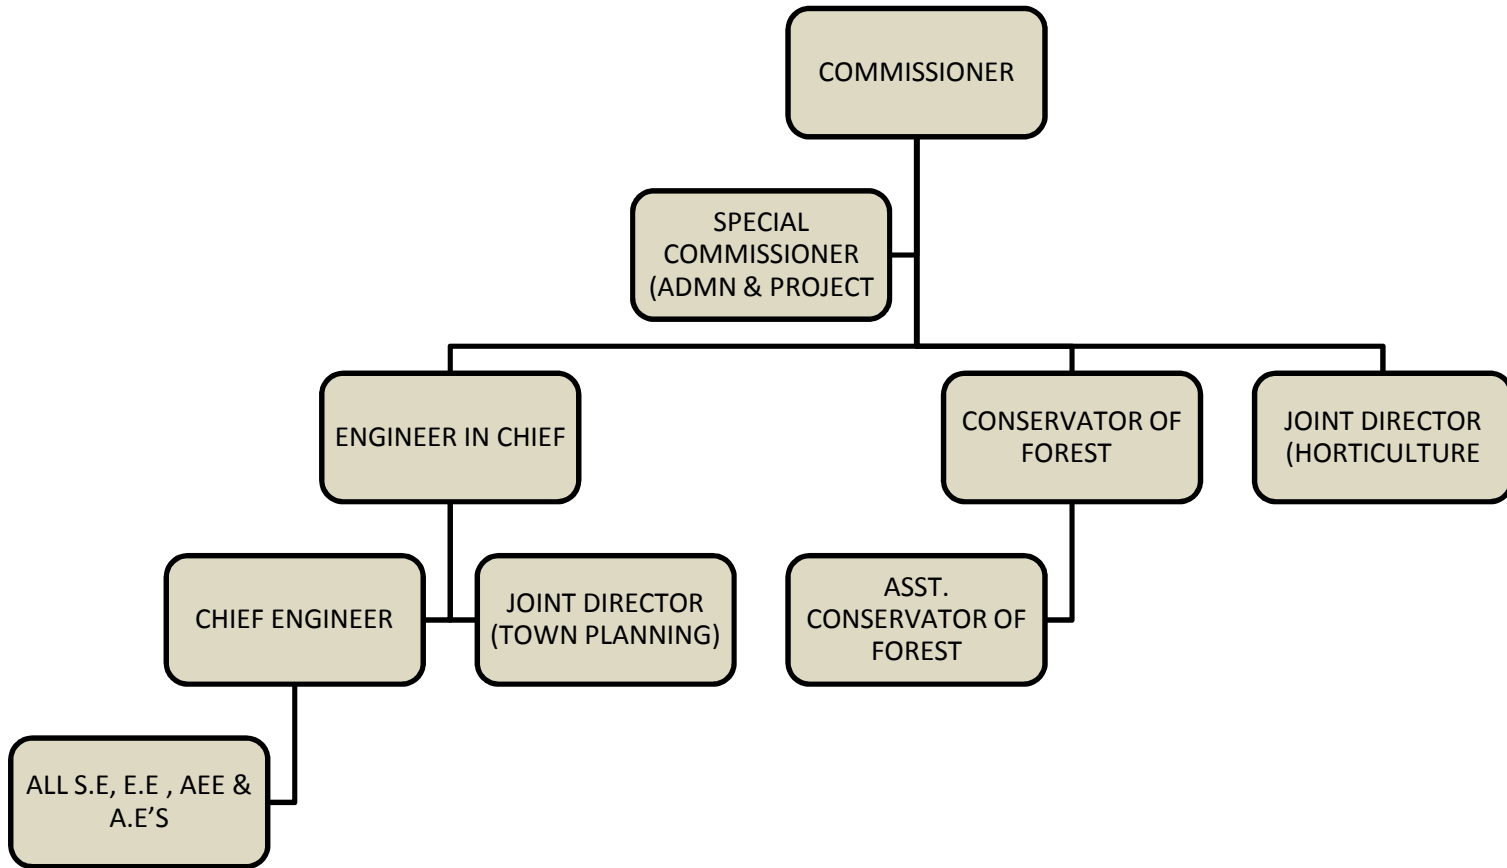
COMMISSIONER

SPECIAL COMMISSIONER (ADMN & PROJECT

ENGINEER IN CHIEF

CONSERVATOR OF FOREST

JOINT DIRECTOR (HORTICULTURE

CHIEF ENGINEER

JOINT DIRECTOR (TOWN PLANNING)

ASST. CONSERVATOR OF FOREST

ALL S.E, E.E , AEE & A.E'S